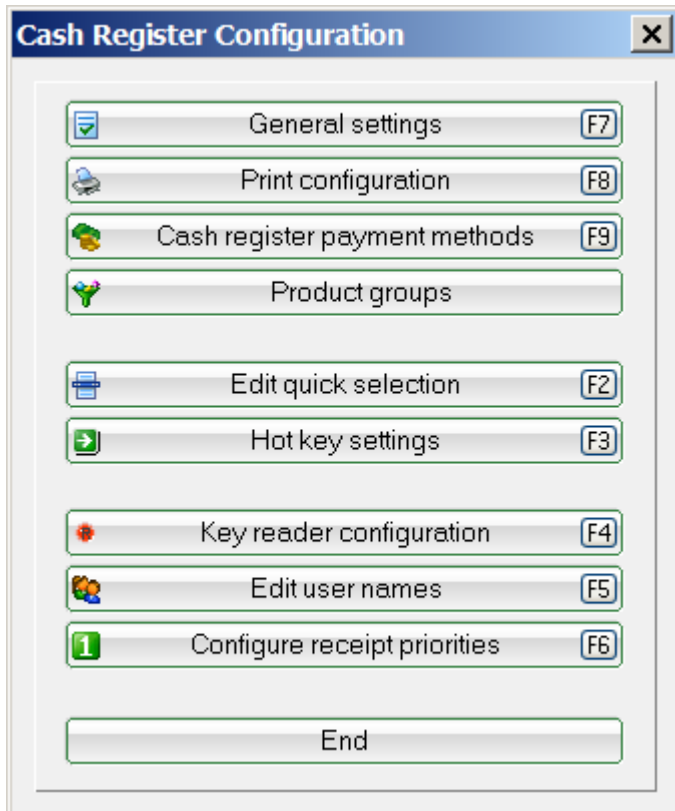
Cash Register Configuration

General settings F7

Print configuration F8

Cash register payment methods F9

Product groups

Edit quick selection F2

Hot key settings F3

Key reader configuration F4

Edit user names F5

1 Configure receipt priorities F6

End